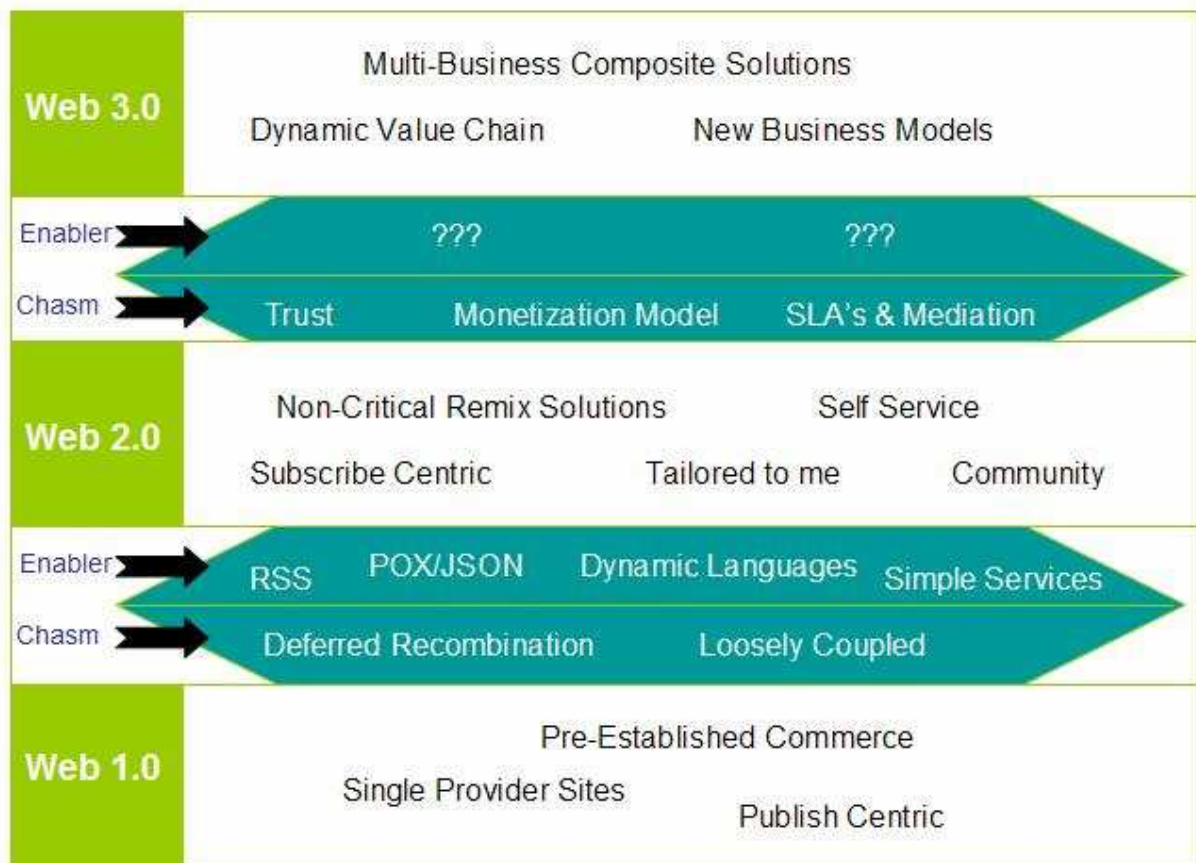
Web 3.0

Multi-Business Composite Solutions

Dynamic Value Chain

New Business Models

Enabler

???

???

Chasm

Trust

Monetization Model

SLA's & Mediation

Web 2.0

Non-Critical Remix Solutions

Self Service

Subscribe Centric

Tailored to me

Community

Enabler

RSS

POX/JSON

Dynamic Languages

Simple Services

Chasm

Deferred Recombination

Loosely Coupled

Web 1.0

Pre-Established Commerce

Single Provider Sites

Publish Centric